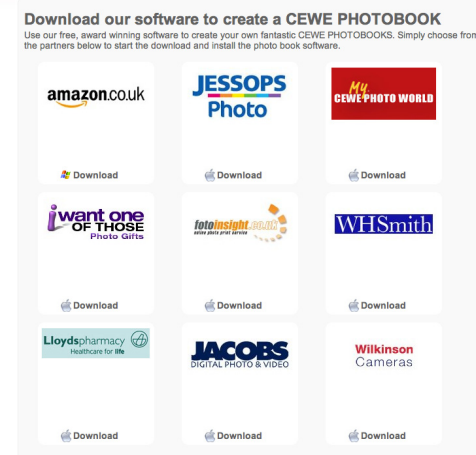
Download our software to create a CEWE PHOTOBOOK

Use our free, award winning software to create your own fantastic CEWE PHOTOBOOKS. Simply choose from the partners below to start the download and install the photo book software.

amazon.co.uk
Download

JESSOPS Photo
Download

My CEWE PHOTO WORLD
Download

i want one OF THOSE Photo Gifts
Download

fotoinsight.co.uk online photo print service
Download

WHSmith
Download

Lloydspharmacy Healthcare for life
Download

JACOBS DIGITAL PHOTO & VIDEO
Download

Wilkinson Cameras
Download